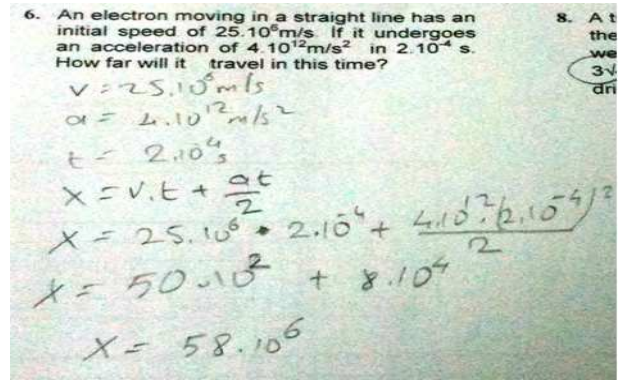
6. An electron moving in a straight line has an initial speed of $25.10^6$m/s. If it undergoes an acceleration of $4.10^{12}$m/s² in $2.10^{-4}$ s. How far will it travel in this time?

8. A t
the
we
3√
dri

$v = 25.10^6$ m/s
$a = 4.10^{12}$ m/s²
$t = 2.10^{-4}$ s
$x = v.t + \frac{at}{2}$
$x = 25.10^6 \cdot 2.10^{-4} + \frac{4.10^{12}.(2.10^{-4})^2}{2}$
$x = 50.10^2 + 8.10^4$
$x = 58.10^6$